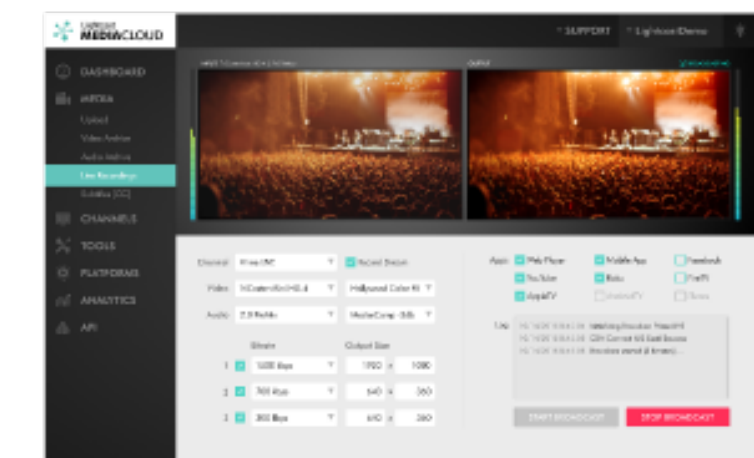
Lightcast MEDIACLOUD

SUPPORT
Lightcast Demo

DASHBOARD
MEDIA
Upload
Video Archive
Audio Archive
Live Recordings
Subtitles (CC)
CHANNELS
TOOLS
PLATFORMS
ANALYTICS
API

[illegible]
OUTPUT
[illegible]

Channel
Live ONE
Record Stream
Video
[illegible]
Hollywood Color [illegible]
Audio
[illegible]
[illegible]

Bitrate
Output Size
1
1500 Kbps
1920
x
1080
2
700 Kbps
640
x
360
3
300 Kbps
640
x
360

Apps
Web Player
Mobile App
Facebook
YouTube
Roku
FireTV
AppleTV
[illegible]
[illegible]

Log
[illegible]
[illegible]
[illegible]

START BROADCAST
STOP BROADCAST